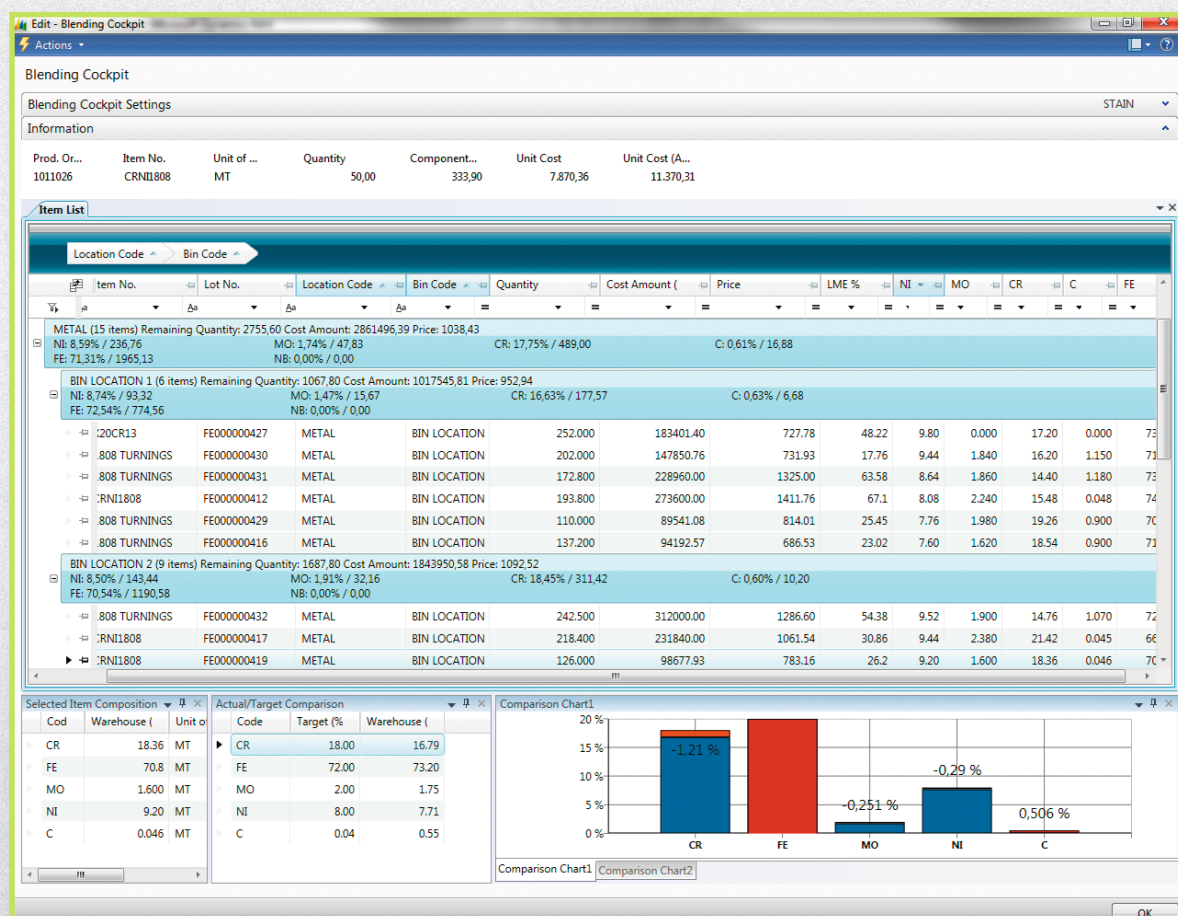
Edit - Blending Cockpit

Actions

Blending Cockpit

Blending Cockpit Settings STAIN

Information

| Prod. Or... | Item No. | Unit of ... | Quantity | Component... | Unit Cost | Unit Cost (A... |
|---|---|---|---|---|---|---|
| 1011026 | CRNI1808 | MT | 50,00 | 333,90 | 7.870,36 | 11.370,31 |

Item List

Location Code Bin Code

METAL (15 items) Remaining Quantity: 2755,60 Cost Amount: 2861496,39 Price: 1038,43
NI: 8,59% / 236,76 MO: 1,74% / 47,83 CR: 17,75% / 489,00 C: 0,61% / 16,88
FE: 71,31% / 1965,13 NB: 0,00% / 0,00

BIN LOCATION 1 (6 items) Remaining Quantity: 1067,80 Cost Amount: 1017545,81 Price: 952,94
NI: 8,74% / 93,32 MO: 1,47% / 15,67 CR: 16,63% / 177,57 C: 0,63% / 6,68
FE: 72,54% / 774,56 NB: 0,00% / 0,00

| Item No. | Lot No. | Location Code | Bin Code | Quantity | Cost Amount ( | Price | LME % | NI | MO | CR | C | FE |
|---|---|---|---|---|---|---|---|---|---|---|---|---|
| X20CR13 | FE000000427 | METAL | BIN LOCATION | 252.000 | 183401.40 | 727.78 | 48.22 | 9.80 | 0.000 | 17.20 | 0.000 | 73 |
| .808 TURNINGS | FE000000430 | METAL | BIN LOCATION | 202.000 | 147850.76 | 731.93 | 17.76 | 9.44 | 1.840 | 16.20 | 1.150 | 71 |
| .808 TURNINGS | FE000000431 | METAL | BIN LOCATION | 172.800 | 228960.00 | 1325.00 | 63.58 | 8.64 | 1.860 | 14.40 | 1.180 | 73 |
| CRNI1808 | FE000000412 | METAL | BIN LOCATION | 193.800 | 273600.00 | 1411.76 | 67.1 | 8.08 | 2.240 | 15.48 | 0.048 | 74 |
| .808 TURNINGS | FE000000429 | METAL | BIN LOCATION | 110.000 | 89541.08 | 814.01 | 25.45 | 7.76 | 1.980 | 19.26 | 0.900 | 70 |
| .808 TURNINGS | FE000000416 | METAL | BIN LOCATION | 137.200 | 94192.57 | 686.53 | 23.02 | 7.60 | 1.620 | 18.54 | 0.900 | 71 |

BIN LOCATION 2 (9 items) Remaining Quantity: 1687,80 Cost Amount: 1843950,58 Price: 1092,52
NI: 8,50% / 143,44 MO: 1,91% / 32,16 CR: 18,45% / 311,42 C: 0,60% / 10,20
FE: 70,54% / 1190,58 NB: 0,00% / 0,00

| Item No. | Lot No. | Location Code | Bin Code | Quantity | Cost Amount ( | Price | LME % | NI | MO | CR | C | FE |
|---|---|---|---|---|---|---|---|---|---|---|---|---|
| .808 TURNINGS | FE000000432 | METAL | BIN LOCATION | 242.500 | 312000.00 | 1286.60 | 54.38 | 9.52 | 1.900 | 14.76 | 1.070 | 72 |
| CRNI1808 | FE000000417 | METAL | BIN LOCATION | 218.400 | 231840.00 | 1061.54 | 30.86 | 9.44 | 2.380 | 21.42 | 0.045 | 66 |
| CRNI1808 | FE000000419 | METAL | BIN LOCATION | 126.000 | 98677.93 | 783.16 | 26.2 | 9.20 | 1.600 | 18.36 | 0.046 | 70 |

Selected Item Composition

| Cod | Warehouse ( | Unit of |
|---|---|---|
| CR | 18.36 | MT |
| FE | 70.8 | MT |
| MO | 1.600 | MT |
| NI | 9.20 | MT |
| C | 0.046 | MT |

Actual/Target Comparison

| Code | Target (% | Warehouse ( |
|---|---|---|
| CR | 18.00 | 16.79 |
| FE | 72.00 | 73.20 |
| MO | 2.00 | 1.75 |
| NI | 8.00 | 7.71 |
| C | 0.04 | 0.55 |

Comparison Chart1

20 %
15 %
10 %
5 %
0 %
-1,21 %
-0,251 %
-0,29 %
0,506 %
CR FE MO NI C

Comparison Chart1 Comparison Chart2

OK